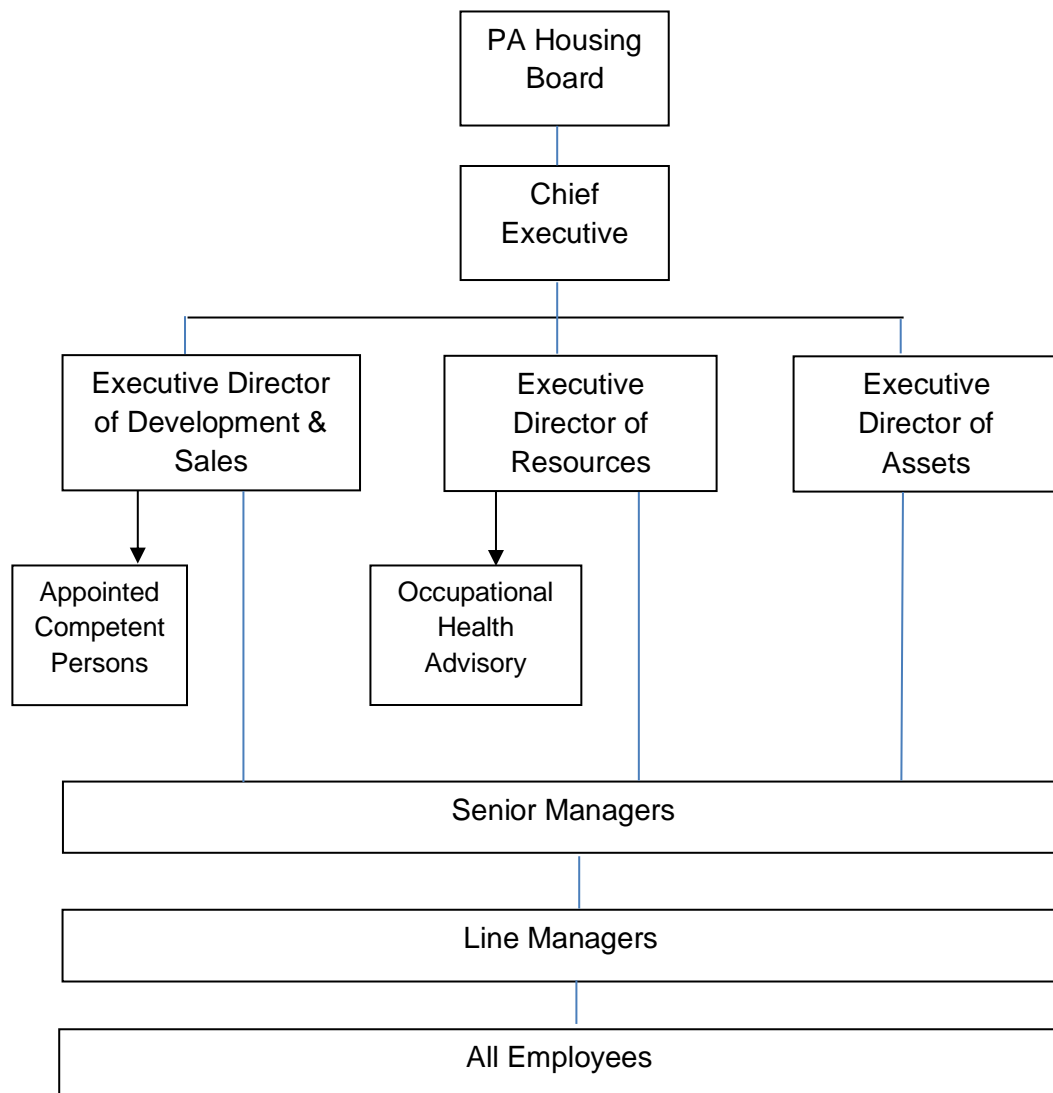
PA Housing Board

Chief Executive

Executive Director of Development & Sales

Executive Director of Resources

Executive Director of Assets

Appointed Competent Persons

Occupational Health Advisory

Senior Managers

Line Managers

All Employees